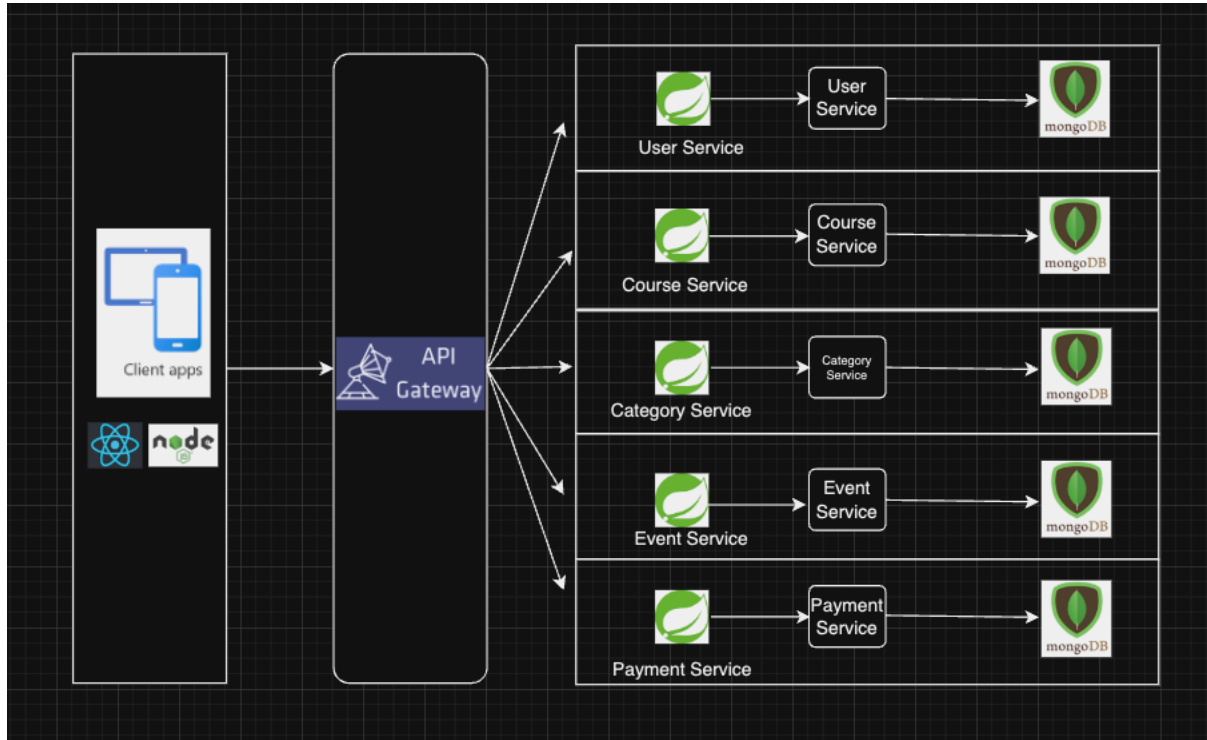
Client apps

node

API Gateway

User Service

User Service

mongoDB

Course Service

Course Service

mongoDB

Category Service

Category Service

mongoDB

Event Service

Event Service

mongoDB

Payment Service

Payment Service

mongoDB